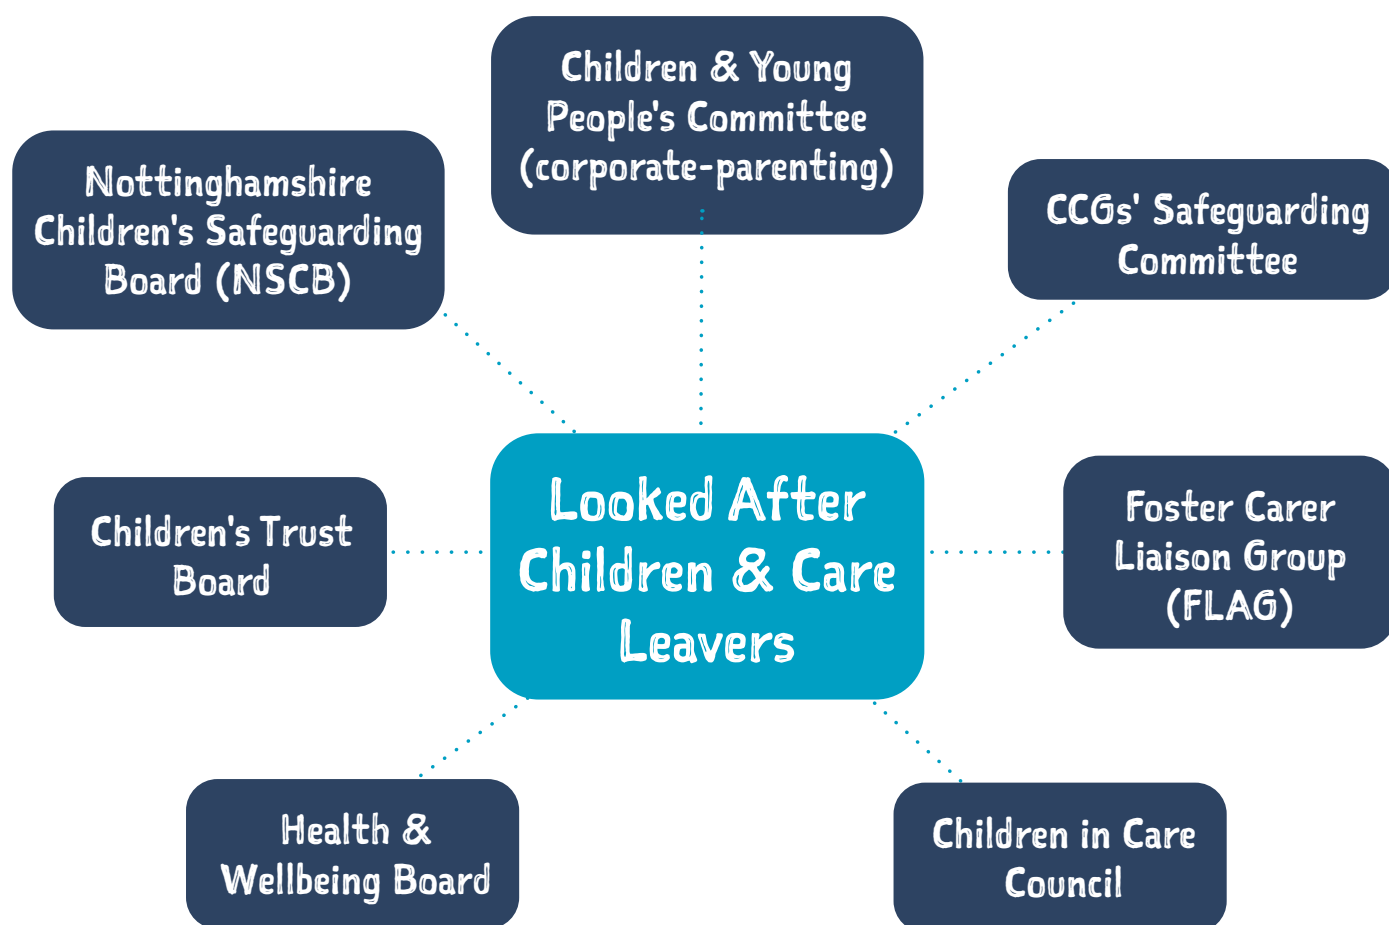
Children & Young People's Committee (corporate-parenting)

Nottinghamshire Children's Safeguarding Board (NSCB)

CCGs' Safeguarding Committee

Children's Trust Board

Looked After Children & Care Leavers

Foster Carer Liaison Group (FLAG)

Health & Wellbeing Board

Children in Care Council